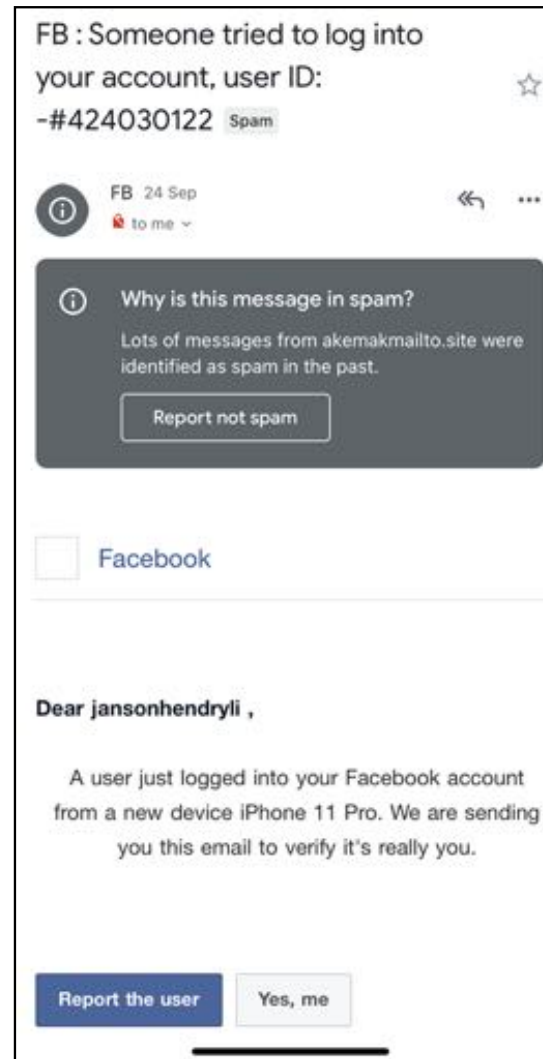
FB : Someone tried to log into your account, user ID: -#424030122 Spam

FB 24 Sep
to me

Why is this message in spam?
Lots of messages from akemakmailto.site were identified as spam in the past.

Report not spam

Facebook

Dear jansonhendryli ,

A user just logged into your Facebook account from a new device iPhone 11 Pro. We are sending you this email to verify it's really you.

Report the user

Yes, me